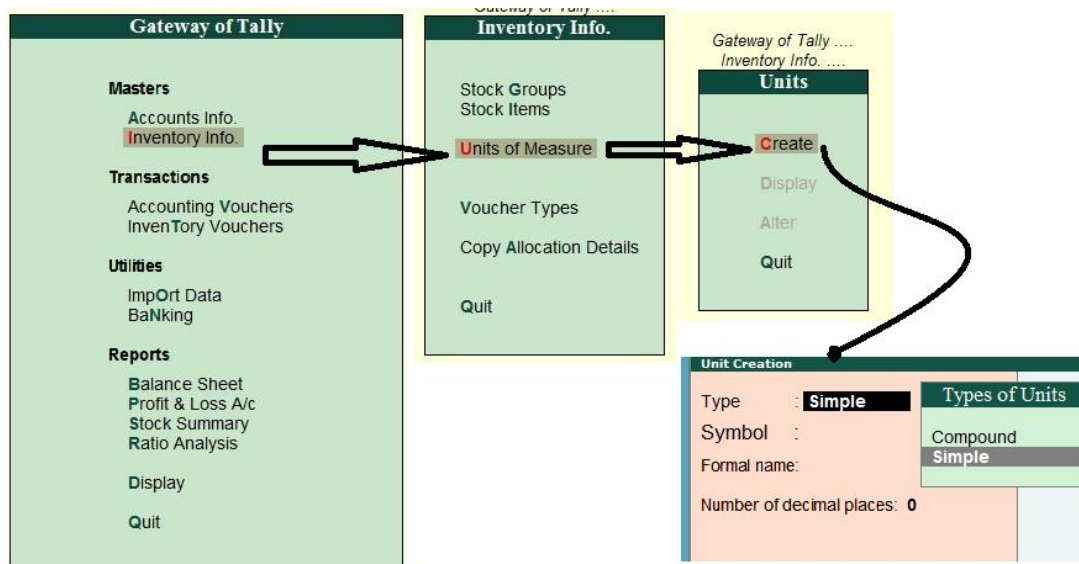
Gateway of Tally

Masters
Accounts Info.
Inventory Info.

Transactions
Accounting Vouchers
InvenTory Vouchers

Utilities
ImpOrt Data
BaNking

Reports
Balance Sheet
Profit & Loss A/c
Stock Summary
Ratio Analysis

Display

Quit

Gateway of Tally ....

Inventory Info.

Stock Groups
Stock Items

Units of Measure

Voucher Types

Copy Allocation Details

Quit

Gateway of Tally ....
Inventory Info. ....

Units

Create
Display
Alter
Quit

Unit Creation

Type : Simple
Symbol :
Formal name:

Number of decimal places: 0

Types of Units

Compound
Simple